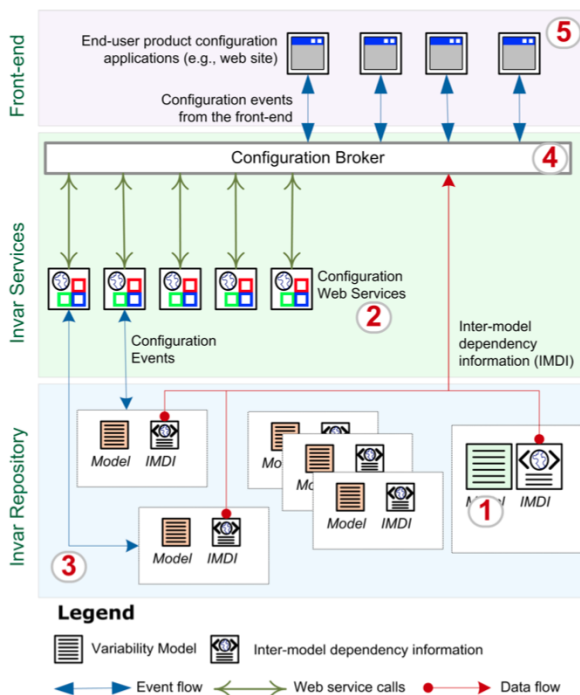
Front-end

End-user product configuration applications (e.g., web site)

5

Configuration events from the front-end

Configuration Broker

4

Invar Services

Configuration Web Services

2

Configuration Events

Inter-model dependency information (IMDI)

Invar Repository

Model IMDI

Mo

Model IMDI

Model IMDI

Model IMDI

1

Model IMDI

3

Legend

Variability Model

Inter-model dependency information

Event flow

Web service calls

Data flow